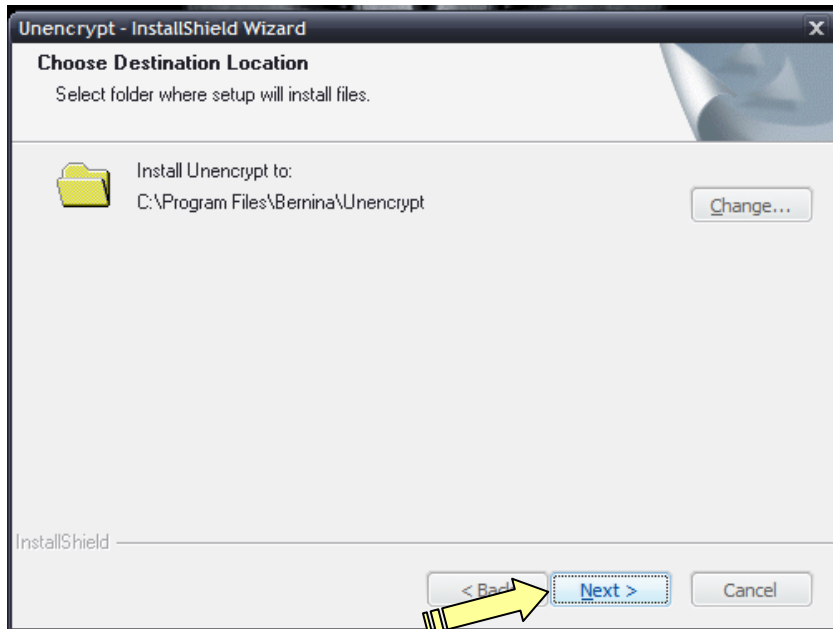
Unencrypt - InstallShield Wizard

Choose Destination Location

Select folder where setup will install files.

Install Unencrypt to:

C:\Program Files\Bernina\Unencrypt

Change...

InstallShield

< Bac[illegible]

Next >

Cancel